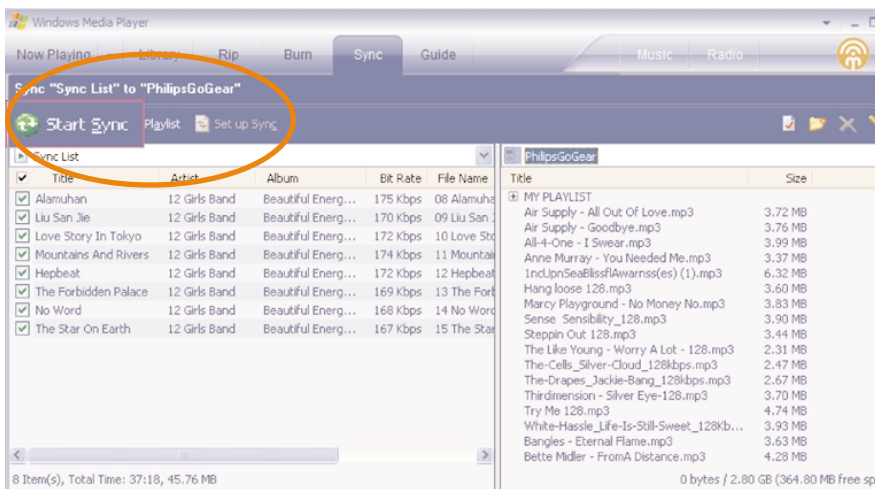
Windows Media Player

Now Playing Library Rip Burn Sync Guide Music Radio

Sync "Sync List" to "PhilipsGoGear"

Start Sync Playlist Set up Sync

Sync List

| | Title | Artist | Album | Bit Rate | File Name |
|---|---|---|---|---|---|
| ☑ | Alamuhan | 12 Girls Band | Beautiful Energ... | 175 Kbps | 08 Alamuha |
| ☑ | Liu San Jie | 12 Girls Band | Beautiful Energ... | 170 Kbps | 09 Liu San J |
| ☑ | Love Story In Tokyo | 12 Girls Band | Beautiful Energ... | 172 Kbps | 10 Love Sto |
| ☑ | Mountains And Rivers | 12 Girls Band | Beautiful Energ... | 174 Kbps | 11 Mountai |
| ☑ | Hepbeat | 12 Girls Band | Beautiful Energ... | 172 Kbps | 12 Hepbeat |
| ☑ | The Forbidden Palace | 12 Girls Band | Beautiful Energ... | 169 Kbps | 13 The Forb |
| ☑ | No Word | 12 Girls Band | Beautiful Energ... | 168 Kbps | 14 No Word |
| ☑ | The Star On Earth | 12 Girls Band | Beautiful Energ... | 167 Kbps | 15 The Star |

8 Item(s), Total Time: 37:18, 45.76 MB

PhilipsGoGear

| Title | Size |
|---|---|
| MY PLAYLIST | |
| Air Supply - All Out Of Love.mp3 | 3.72 MB |
| Air Supply - Goodbye.mp3 | 3.76 MB |
| All-4-One - I Swear.mp3 | 3.99 MB |
| Anne Murray - You Needed Me.mp3 | 3.37 MB |
| 1ncUpnSeaBlissflAwarnss(es) (1).mp3 | 6.32 MB |
| Hang loose 128.mp3 | 3.60 MB |
| Marcy Playground - No Money No.mp3 | 3.83 MB |
| Sense Sensibility_128.mp3 | 3.90 MB |
| Steppin Out 128.mp3 | 3.44 MB |
| The Like Young - Worry A Lot - 128.mp3 | 2.31 MB |
| The-Cells_Silver-Cloud_128kbps.mp3 | 2.47 MB |
| The-Drapes_Jackie-Bang_128kbps.mp3 | 2.67 MB |
| Thirdimension - Silver Eye-128.mp3 | 3.70 MB |
| Try Me 128.mp3 | 4.74 MB |
| White-Hassle_Life-Is-Still-Sweet_128Kb... | 3.93 MB |
| Bangles - Eternal Flame.mp3 | 3.63 MB |
| Bette Midler - FromA Distance.mp3 | 4.28 MB |

0 bytes / 2.80 GB (364.80 MB free sp